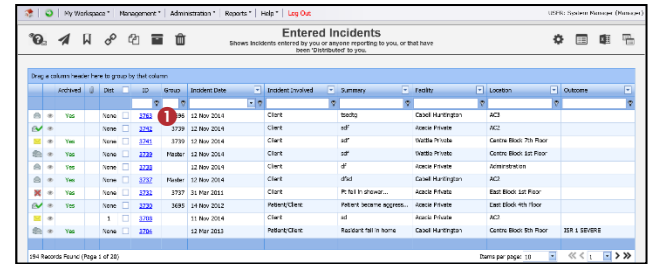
My Workspace * Management * Administration * Reports * Help * Log Out

iSERS: System Manager (Manager)

Entered Incidents

Shows incidents entered by you or anyone reporting to you, or that have been 'Distributed' to you.

Drag a column header here to group by that column

| | | Archived | | Dist | | ID | Group | Incident Date | Incident Involved | Summary | Facility | Location | Outcome |
|---|---|---|---|---|---|---|---|---|---|---|---|---|---|
| | | Yes | | None | | 3763 | 3696 | 12 Nov 2014 | Client | tbsdtg | Cabell Huntington | AC3 | |
| | | | | None | | 3742 | 3739 | 12 Nov 2014 | Client | sdf | Acacia Private | AC3 | |
| | | Yes | | None | | 3741 | 3739 | 12 Nov 2014 | Client | sdf | Wattle Private | Centre Block 7th Floor | |
| | | Yes | | None | | 3739 | Master | 12 Nov 2014 | Client | sdf | Wattle Private | Centre Block 1st Floor | |
| | | Yes | | None | | 3738 | | 12 Nov 2014 | Client | df | Acacia Private | Administration | |
| | | Yes | | None | | 3737 | Master | 12 Nov 2014 | Client | dfsd | Cabell Huntington | AC3 | |
| | | Yes | | None | | 3731 | 3737 | 31 Mar 2011 | Client | Pt fell in shower... | Acacia Private | East Block 1st Floor | |
| | | Yes | | None | | 3730 | 3695 | 14 Nov 2012 | Patient/Client | Patient became aggress... | Acacia Private | East Block 4th Floor | |
| | | | | 1 | | 3708 | | 11 Nov 2014 | Client | sd | Acacia Private | AC3 | |
| | | Yes | | None | | 3706 | | 12 Nov 2013 | Patient/Client | Resident fall in home | Cabell Huntington | Centre Block 5th Floor | ISR 1 SEVERE |

194 Records Found (Page 1 of 20)

Items per page: 10

1